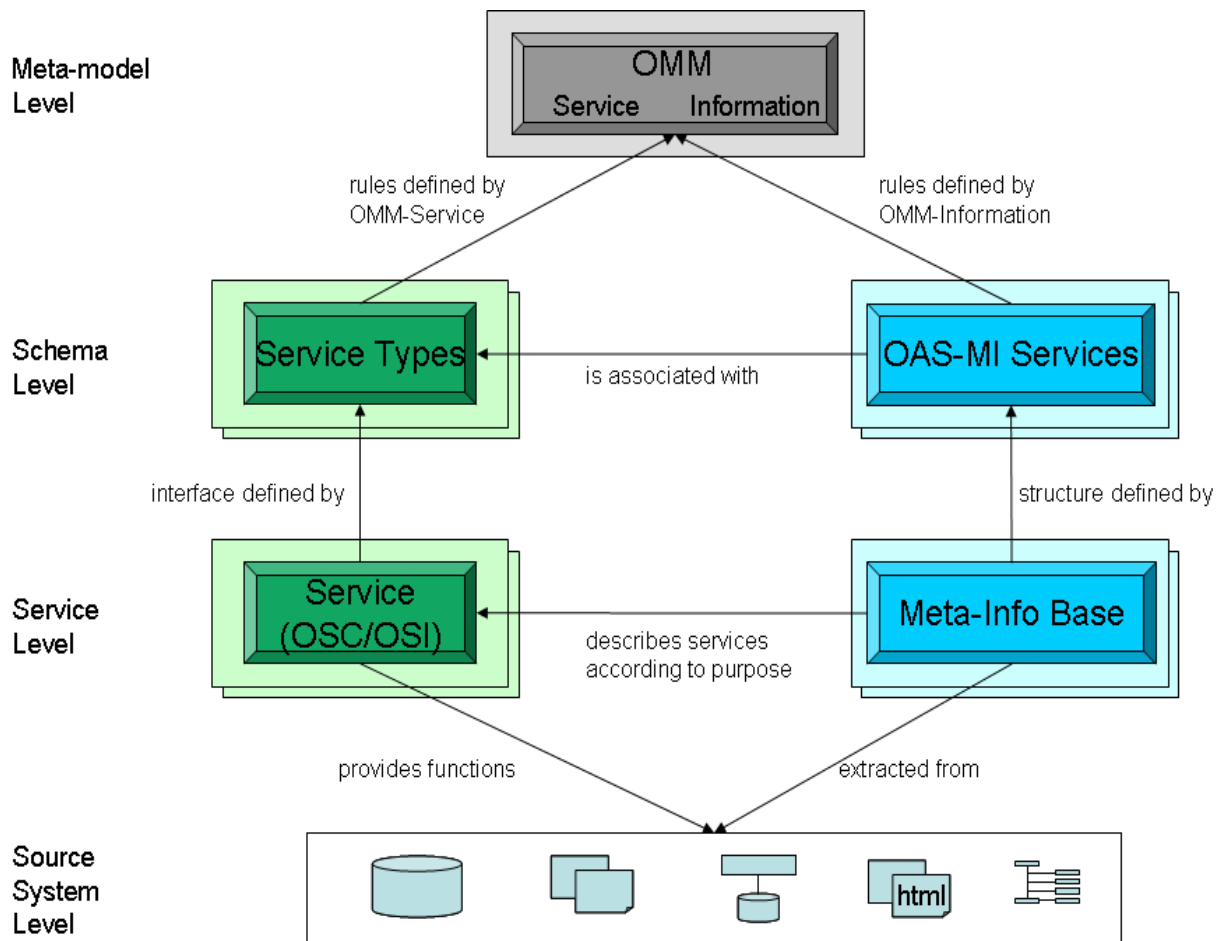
Meta-model Level

OMM
Service Information

rules defined by OMM-Service

rules defined by OMM-Information

Schema Level

Service Types

is associated with

OAS-MI Services

interface defined by

structure defined by

Service Level

Service (OSC/OSI)

describes services according to purpose

Meta-Info Base

provides functions

extracted from

Source System Level

html